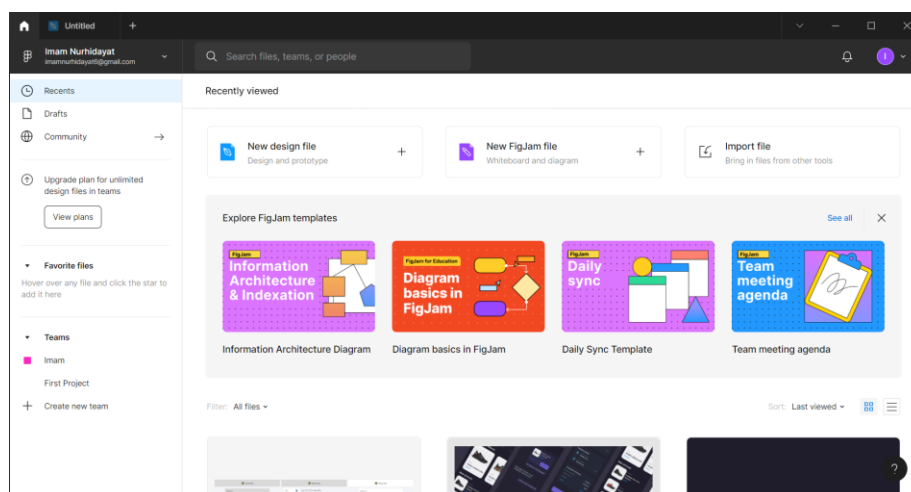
Untitled +

Imam Nurhidayat
imamnurhidayat6@gmail.com

Search files, teams, or people

I

Recents
Drafts
Community →

Upgrade plan for unlimited design files in teams

View plans

Favorite files
Hover over any file and click the star to add it here

Teams
Imam
First Project
+ Create new team

Recently viewed

New design file
Design and prototype
+

New FigJam file
Whiteboard and diagram
+

Import file
Bring in files from other tools

Explore FigJam templates
See all

FigJam
Information Architecture & Indexation

FigJam for Education
Diagram basics in FigJam

FigJam
Daily sync

FigJam
Team meeting agenda

Information Architecture Diagram
Diagram basics in FigJam
Daily Sync Template
Team meeting agenda

Filter: All files
Sort: Last viewed

?